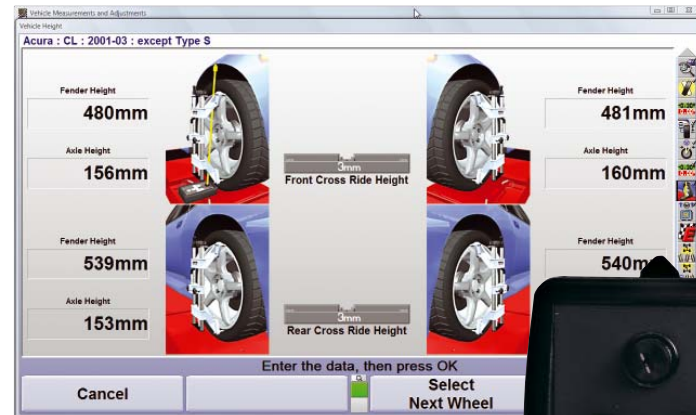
Vehicle Measurements and Adjustments
Vehicle Height
Acura : CL : 2001-03 : except Type S

Fender Height
480mm
Axle Height
156mm

3mm
Front Cross Ride Height

Fender Height
481mm
Axle Height
160mm

Fender Height
539mm
Axle Height
153mm

3mm
Rear Cross Ride Height

Fender Height
540m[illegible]

Enter the data, then press OK
Cancel
Select Next Wheel